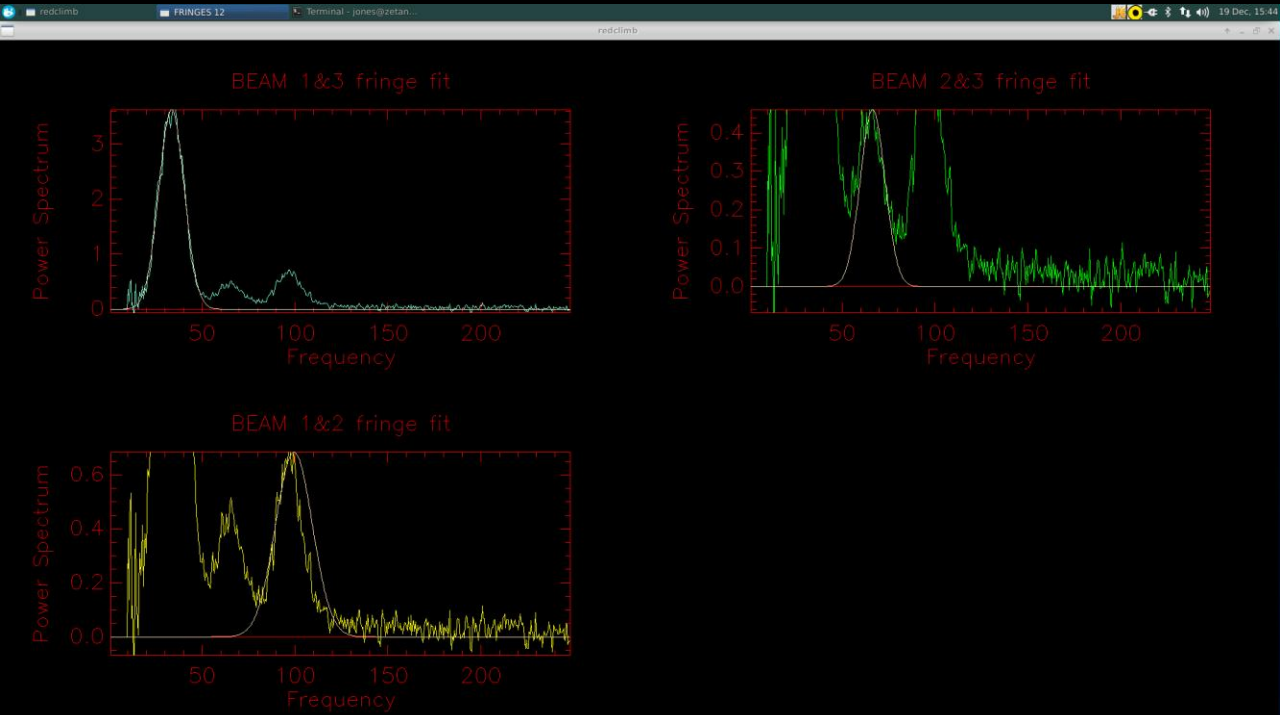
redclimb
FRINGES 12
Terminal - jones@zetan...
19 Dec, 15:44

redclimb

BEAM 1&3 fringe fit

Power Spectrum
3
2
1
0
50
100
150
200
Frequency

BEAM 2&3 fringe fit

Power Spectrum
0.4
0.3
0.2
0.1
0.0
50
100
150
200
Frequency

BEAM 1&2 fringe fit

Power Spectrum
0.6
0.4
0.2
0.0
50
100
150
200
Frequency